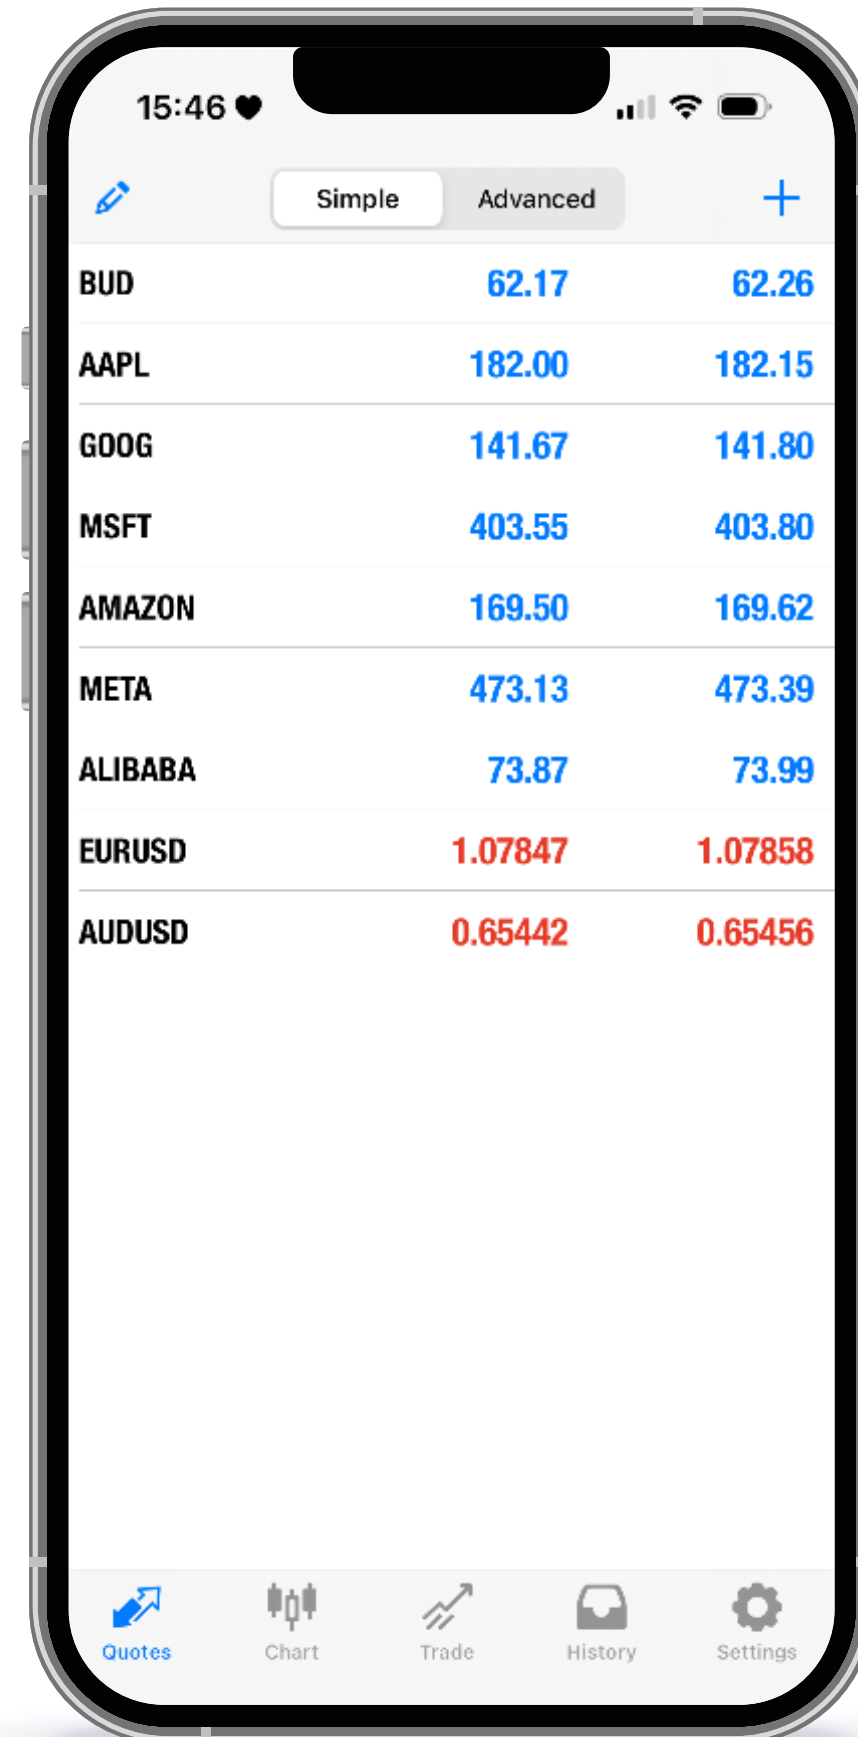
15:46

Simple Advanced

| | | |
|---|---|---|
| BUD | 62.17 | 62.26 |
| AAPL | 182.00 | 182.15 |
| GOOG | 141.67 | 141.80 |
| MSFT | 403.55 | 403.80 |
| AMAZON | 169.50 | 169.62 |
| META | 473.13 | 473.39 |
| ALIBABA | 73.87 | 73.99 |
| EURUSD | 1.07847 | 1.07858 |
| AUDUSD | 0.65442 | 0.65456 |

Quotes Chart Trade History Settings